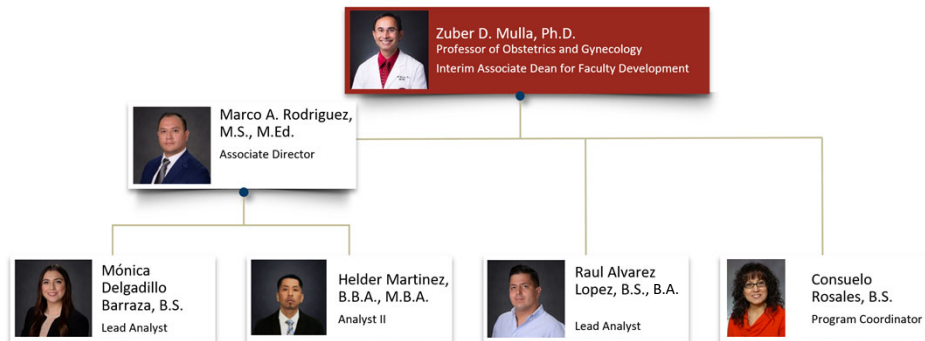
Zuber D. Mulla, Ph.D.
Professor of Obstetrics and Gynecology
Interim Associate Dean for Faculty Development

Marco A. Rodriguez, M.S., M.Ed.
Associate Director

Mónica Delgadillo Barraza, B.S.
Lead Analyst

Helder Martinez, B.B.A., M.B.A.
Analyst II

Raul Alvarez Lopez, B.S., B.A.
Lead Analyst

Consuelo Rosales, B.S.
Program Coordinator